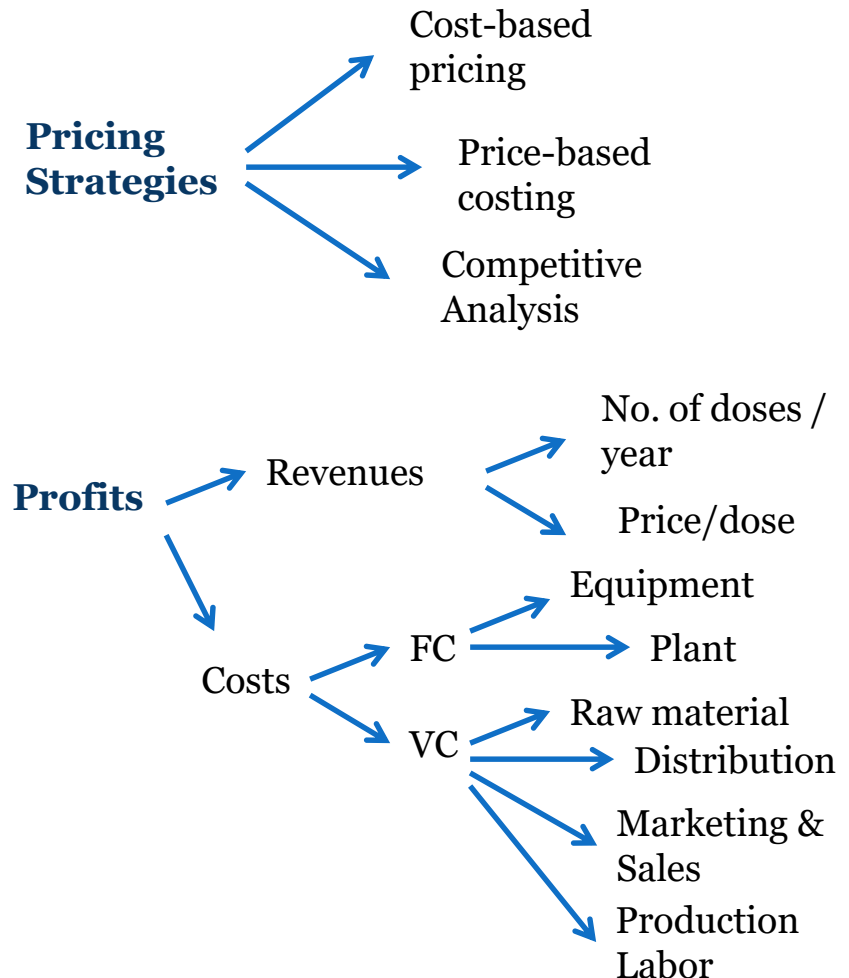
Pricing Strategies

Cost-based pricing

Price-based costing

Competitive Analysis

Profits

Revenues

No. of doses / year

Price/dose

Costs

FC

Equipment

Plant

VC

Raw material

Distribution

Marketing & Sales

Production Labor